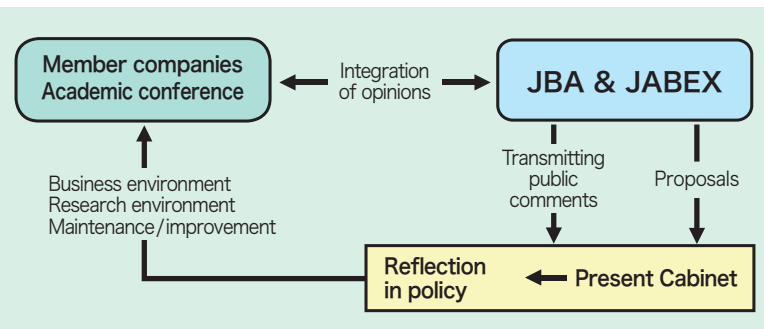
Member companies
Academic conference

Integration of opinions

JBA & JABEX

Transmitting public comments

Proposals

Business environment
Research environment
Maintenance/improvement

Reflection in policy

Present Cabinet